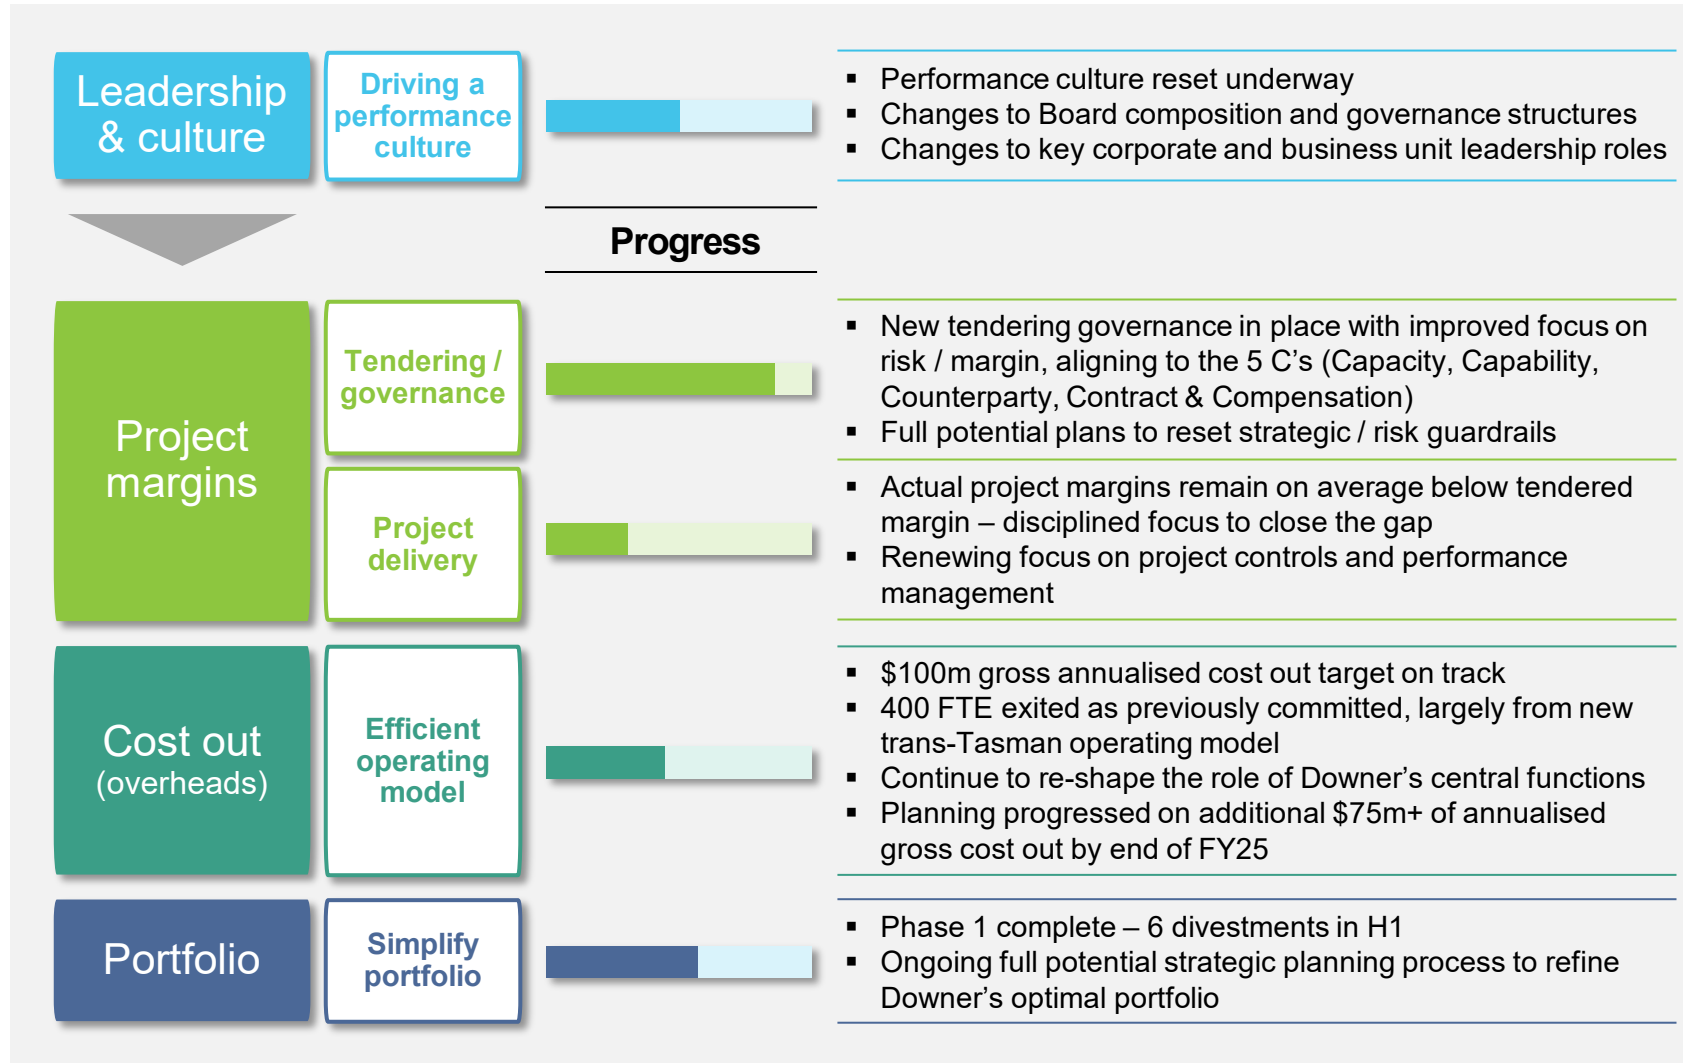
Leadership & culture

Driving a performance culture

- Performance culture reset underway
- Changes to Board composition and governance structures
- Changes to key corporate and business unit leadership roles

Progress

Project margins

Tendering / governance

- New tendering governance in place with improved focus on risk / margin, aligning to the 5 C's (Capacity, Capability, Counterparty, Contract & Compensation)
- Full potential plans to reset strategic / risk guardrails

Project delivery

- Actual project margins remain on average below tendered margin – disciplined focus to close the gap
- Renewing focus on project controls and performance management

Cost out (overheads)

Efficient operating model

- \$100m gross annualised cost out target on track
- 400 FTE exited as previously committed, largely from new trans-Tasman operating model
- Continue to re-shape the role of Downer's central functions
- Planning progressed on additional \$75m+ of annualised gross cost out by end of FY25

Portfolio

Simplify portfolio

- Phase 1 complete – 6 divestments in H1
- Ongoing full potential strategic planning process to refine Downer's optimal portfolio